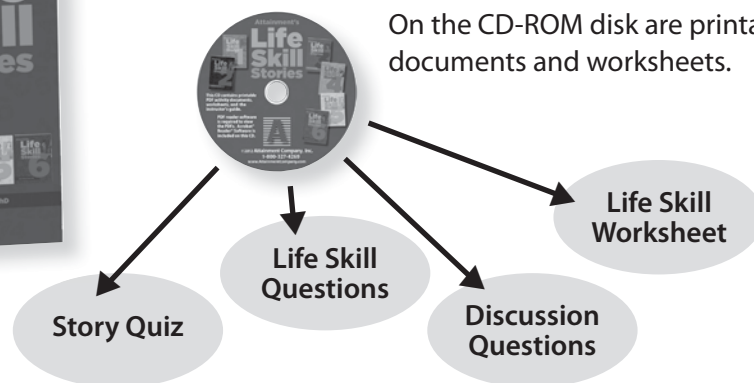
On the CD-ROM disk are printa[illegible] documents and worksheets.

Attainment's
Life Skill Stories

This CD contains printable PDF activity documents, worksheets, and the instructor's guide.

PDF reader software is required to view the PDFs. Acrobat Reader® Software is included on the CD.

©2012 Attainment Company, Inc.
1-800-327-4269
www.attainmentcompany.com

Life Skill Worksheet

Life Skill Questions

Story Quiz

Discussion Questions